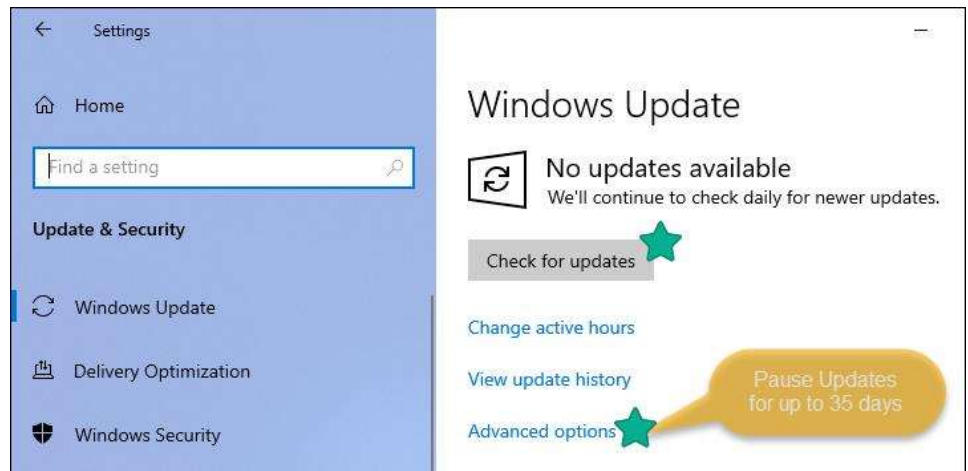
Settings

Home

Find a setting

Update & Security

Windows Update

Delivery Optimization

Windows Security

Windows Update

No updates available
We'll continue to check daily for newer updates.

Check for updates

Change active hours

View update history

Advanced options

Pause Updates for up to 35 days